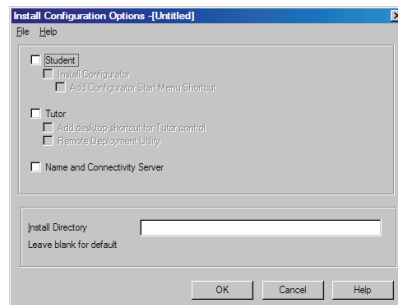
Install Configuration Options -[Untitled]

File Help

Student

Install Configurator

Add Configurator Start Menu Shortcut

Tutor

Add desktop shortcut for Tutor control

Remote Deployment Utility

Name and Connectivity Server

Install Directory

Leave blank for default

OK Cancel Help